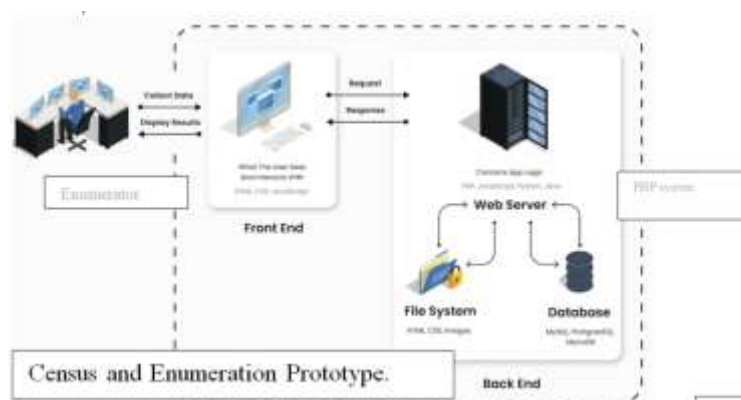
Collect Data

Display Results

Enumerator

What The User Sees
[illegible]

HTML, CSS, JavaScript

Front End

Request

Response

Contains App Logic

PHP, JavaScript, Python, Java

Web Server

File System

HTML, CSS, Images

Database

MySQL, PostgreSQL, MongoDB

PHP system

Census and Enumeration Prototype.

Back End